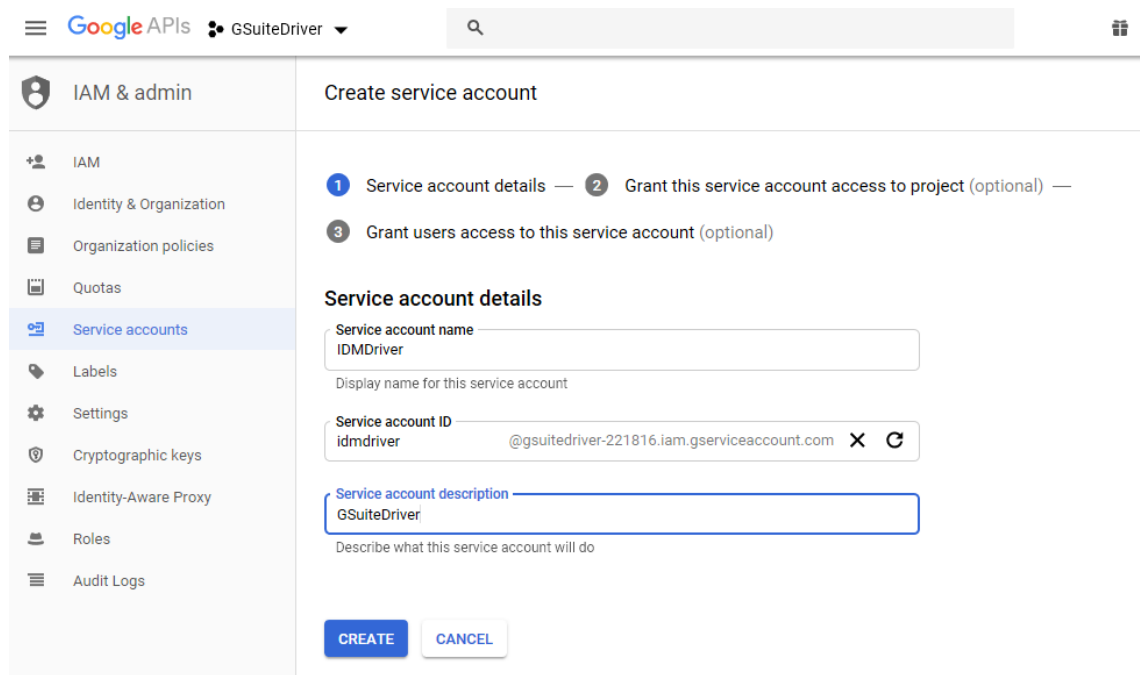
Google APIs GSuiteDriver

IAM & admin

Create service account

IAM

Identity & Organization

Organization policies

Quotas

Service accounts

Labels

Settings

Cryptographic keys

Identity-Aware Proxy

Roles

Audit Logs

1 Service account details — 2 Grant this service account access to project (optional) —

3 Grant users access to this service account (optional)

Service account details

Service account name
IDMDriver
Display name for this service account

Service account ID
idmdriver @gsuitedriver-221816.iam.gserviceaccount.com

Service account description
GSuiteDriver
Describe what this service account will do

CREATE CANCEL